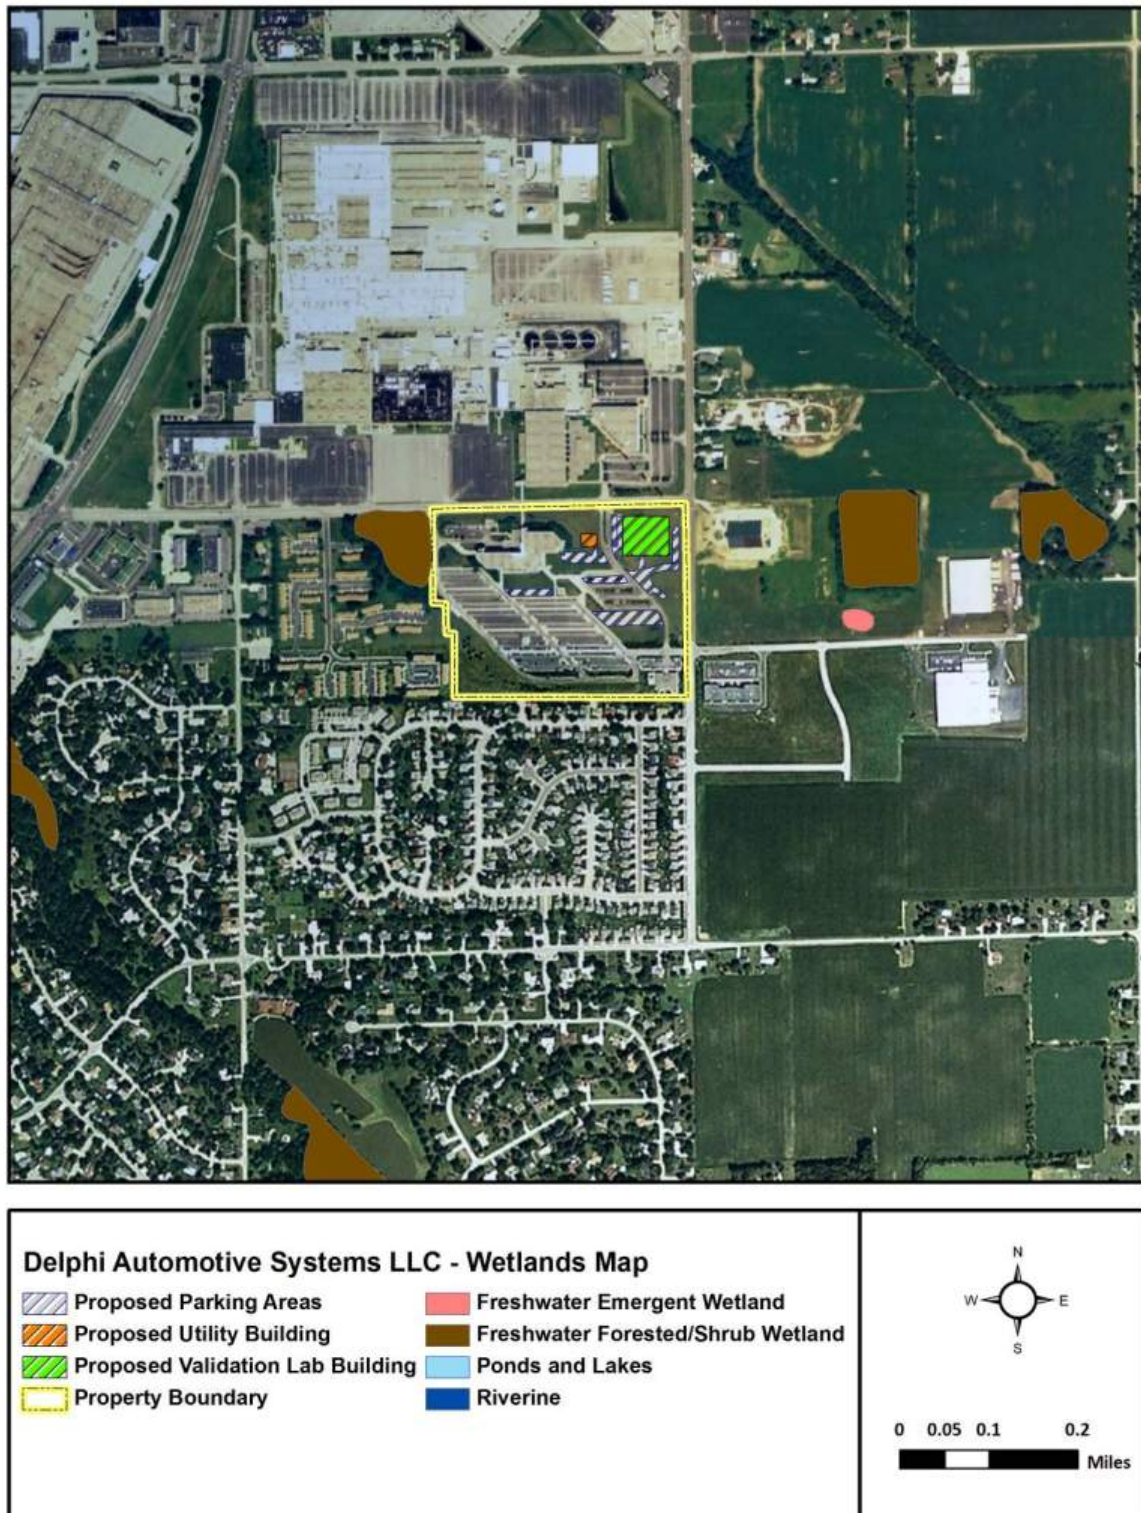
Delphi Automotive Systems LLC - Wetlands Map

Proposed Parking Areas
Proposed Utility Building
Proposed Validation Lab Building
Property Boundary

Freshwater Emergent Wetland
Freshwater Forested/Shrub Wetland
Ponds and Lakes
Riverine

N
W
E
S

0 0.05 0.1 0.2
Miles